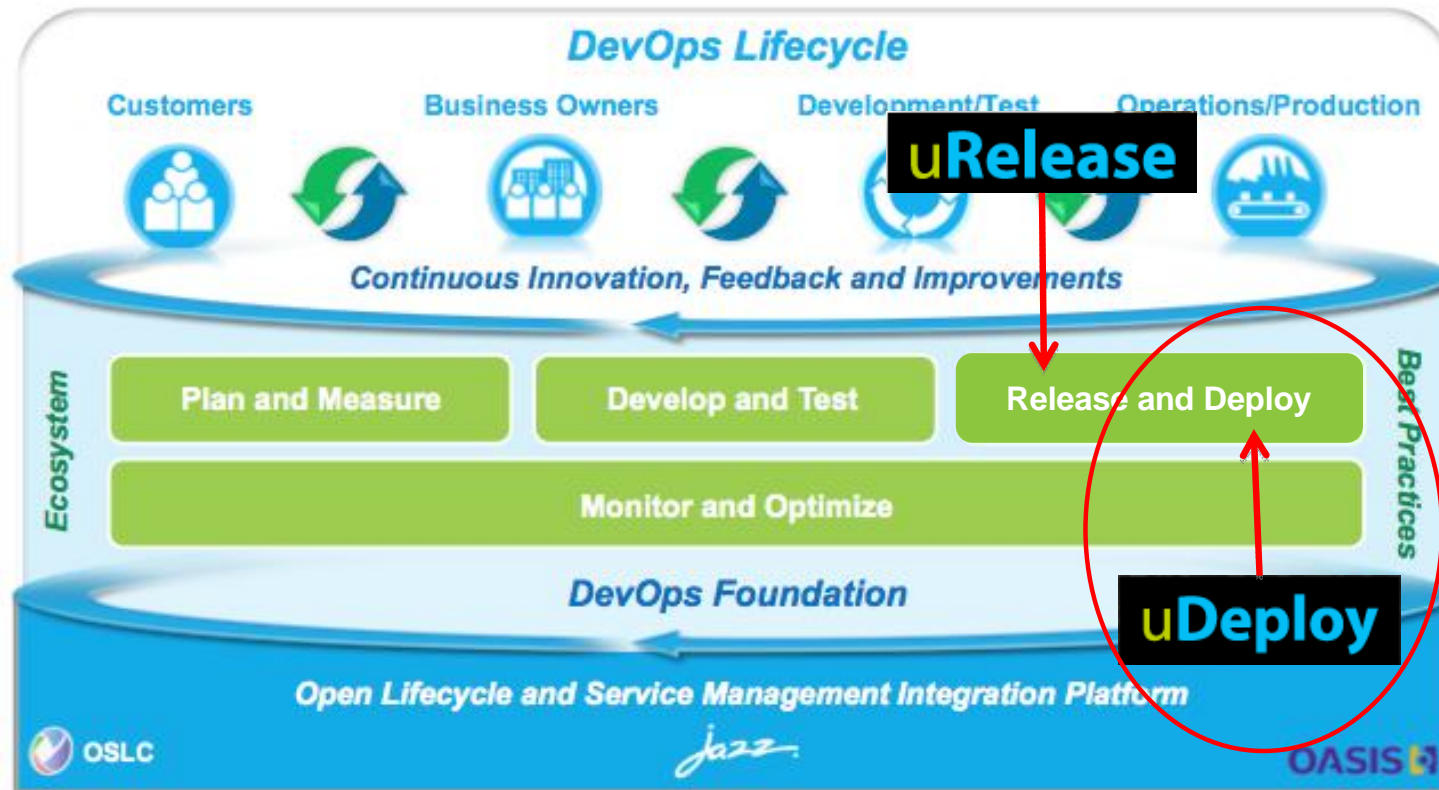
DevOps Lifecycle

Customers

Business Owners

Development/Test

Operations/Production

uRelease

Continuous Innovation, Feedback and Improvements

Ecosystem

Plan and Measure

Develop and Test

Release and Deploy

Best Practices

Monitor and Optimize

DevOps Foundation

uDeploy

Open Lifecycle and Service Management Integration Platform

OSLC

Jazz

OASIS